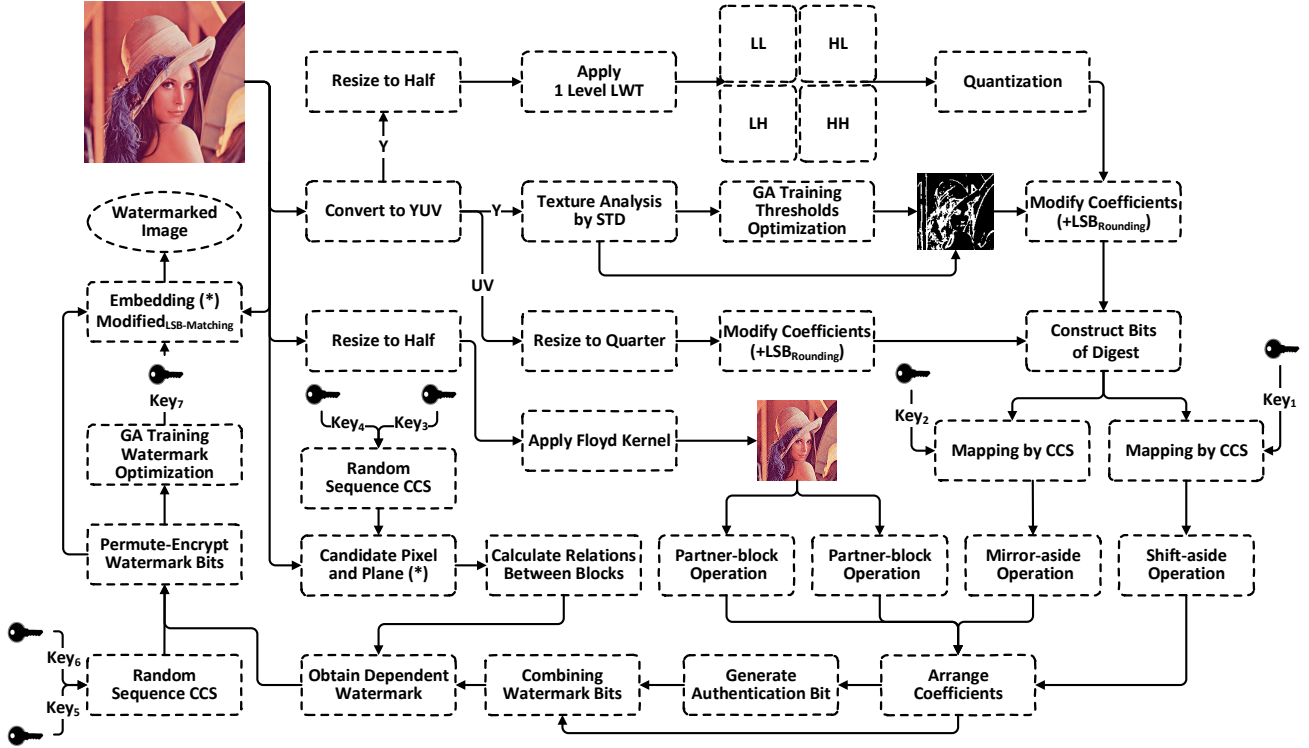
Resize to Half

Apply
1 Level LWT

LL

HL

LH

HH

Quantization

Y

Watermarked Image

Convert to YUV

Y

Texture Analysis by STD

GA Training Thresholds Optimization

Modify Coefficients ($+LSB_{Rounding}$)

UV

Embedding (*) $Modified_{LSB-Matching}$

Resize to Half

Resize to Quarter

Modify Coefficients ($+LSB_{Rounding}$)

Construct Bits of Digest

$Key_7$

$Key_4$

$Key_3$

Apply Floyd Kernel

$Key_2$

$Key_1$

GA Training Watermark Optimization

Random Sequence CCS

Mapping by CCS

Mapping by CCS

Permute-Encrypt Watermark Bits

Candidate Pixel and Plane (*)

Calculate Relations Between Blocks

Partner-block Operation

Partner-block Operation

Mirror-aside Operation

Shift-aside Operation

$Key_6$

$Key_5$

Random Sequence CCS

Obtain Dependent Watermark

Combining Watermark Bits

Generate Authentication Bit

Arrange Coefficients